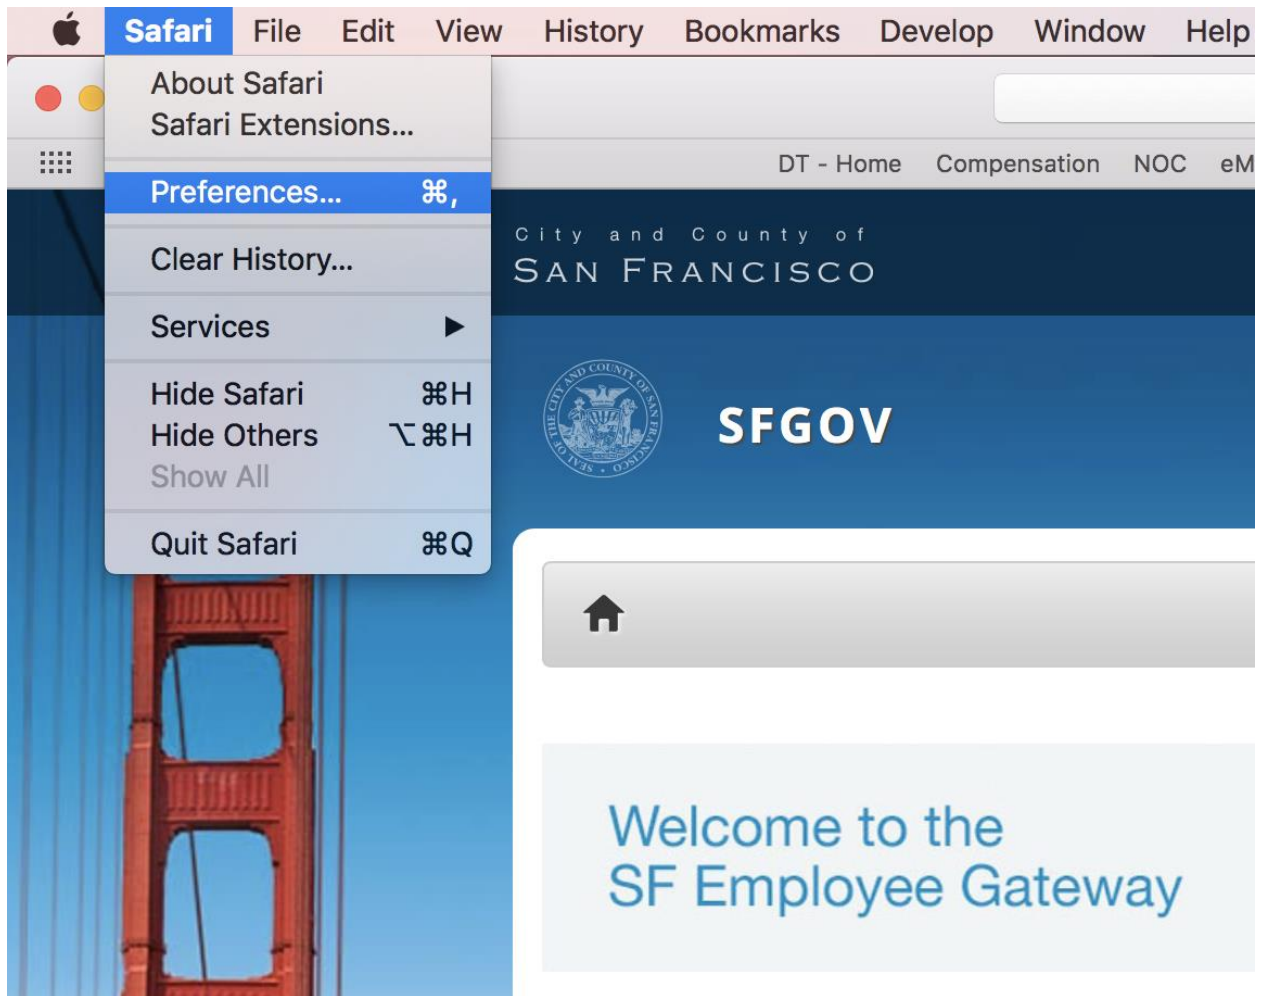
Safari File Edit View History Bookmarks Develop Window Help

About Safari
Safari Extensions...

Preferences... ⌘,

Clear History...

Services ▶

Hide Safari ⌘H
Hide Others ⌥⌘H
Show All

Quit Safari ⌘Q

DT - Home Compensation NOC eM

City and County of
SAN FRANCISCO

SEAL OF THE CITY AND COUNTY OF SAN FRANCISCO

SFGOV

Welcome to the
SF Employee Gateway